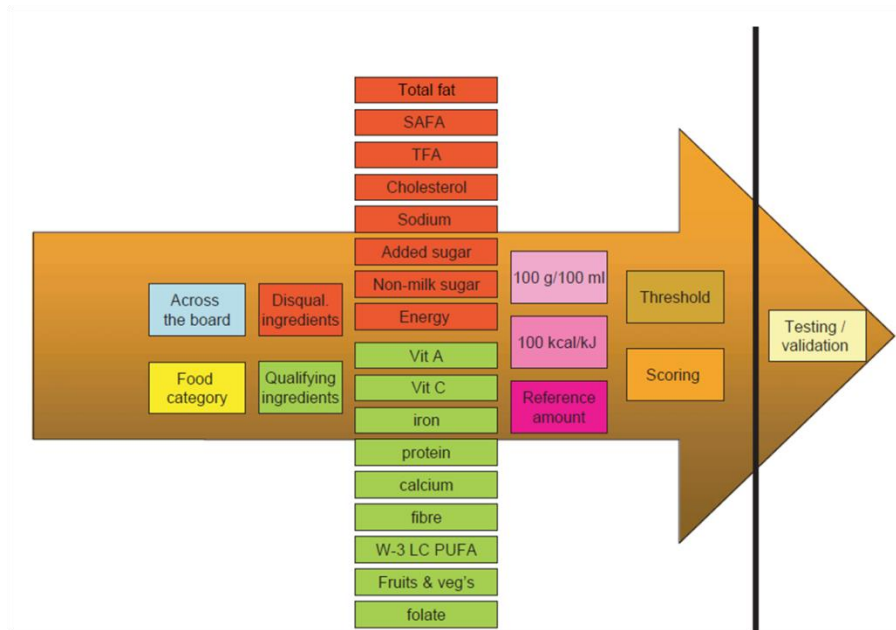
Across the board

Food category

Disqual. ingredients

Qualifying ingredients

Total fat
SAFA
TFA
Cholesterol
Sodium
Added sugar
Non-milk sugar
Energy
Vit A
Vit C
iron
protein
calcium
fibre
W-3 LC PUFA
Fruits & veg's
folate

100 g/100 ml

100 kcal/kJ

Reference amount

Threshold

Scoring

Testing / validation